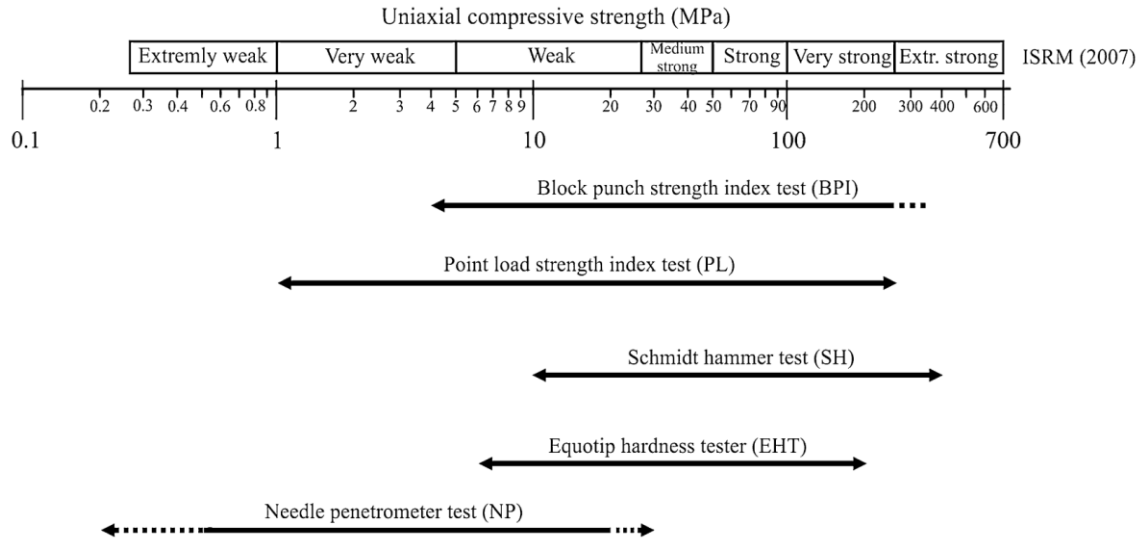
Uniaxial compressive strength (MPa)

| Extremly weak | Very weak | Weak | Medium strong | Strong | Very strong | Extr. strong |
|---|---|---|---|---|---|---|

ISRM (2007)

0.2 0.3 0.4 0.6 0.8 2 3 4 5 6 7 8 9 20 30 40 50 70 90 200 300 400 600

0.1 1 10 100 700

Block punch strength index test (BPI)

Point load strength index test (PL)

Schmidt hammer test (SH)

Equotip hardness tester (EHT)

Needle penetrometer test (NP)